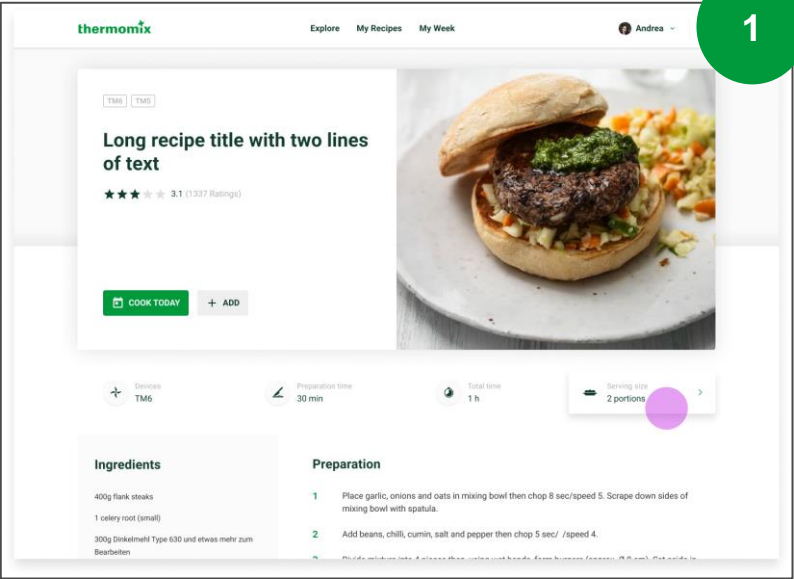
thermomix

Explore My Recipes My Week

Andrea

1

TM6 TM5

Long recipe title with two lines of text

3.1 (1337 Ratings)

COOK TODAY + ADD

Devices TM6

Preparation time 30 min

Total time 1 h

Serving size 2 portions

Ingredients

400g flank steaks

1 celery root (small)

300g Dinkelmehl Type 630 und etwas mehr zum Bearbeiten

Preparation

1 Place garlic, onions and oats in mixing bowl then chop 8 sec/speed 5. Scrape down sides of mixing bowl with spatula.

2 Add beans, chilli, cumin, salt and pepper then chop 5 sec/ /speed 4.

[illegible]